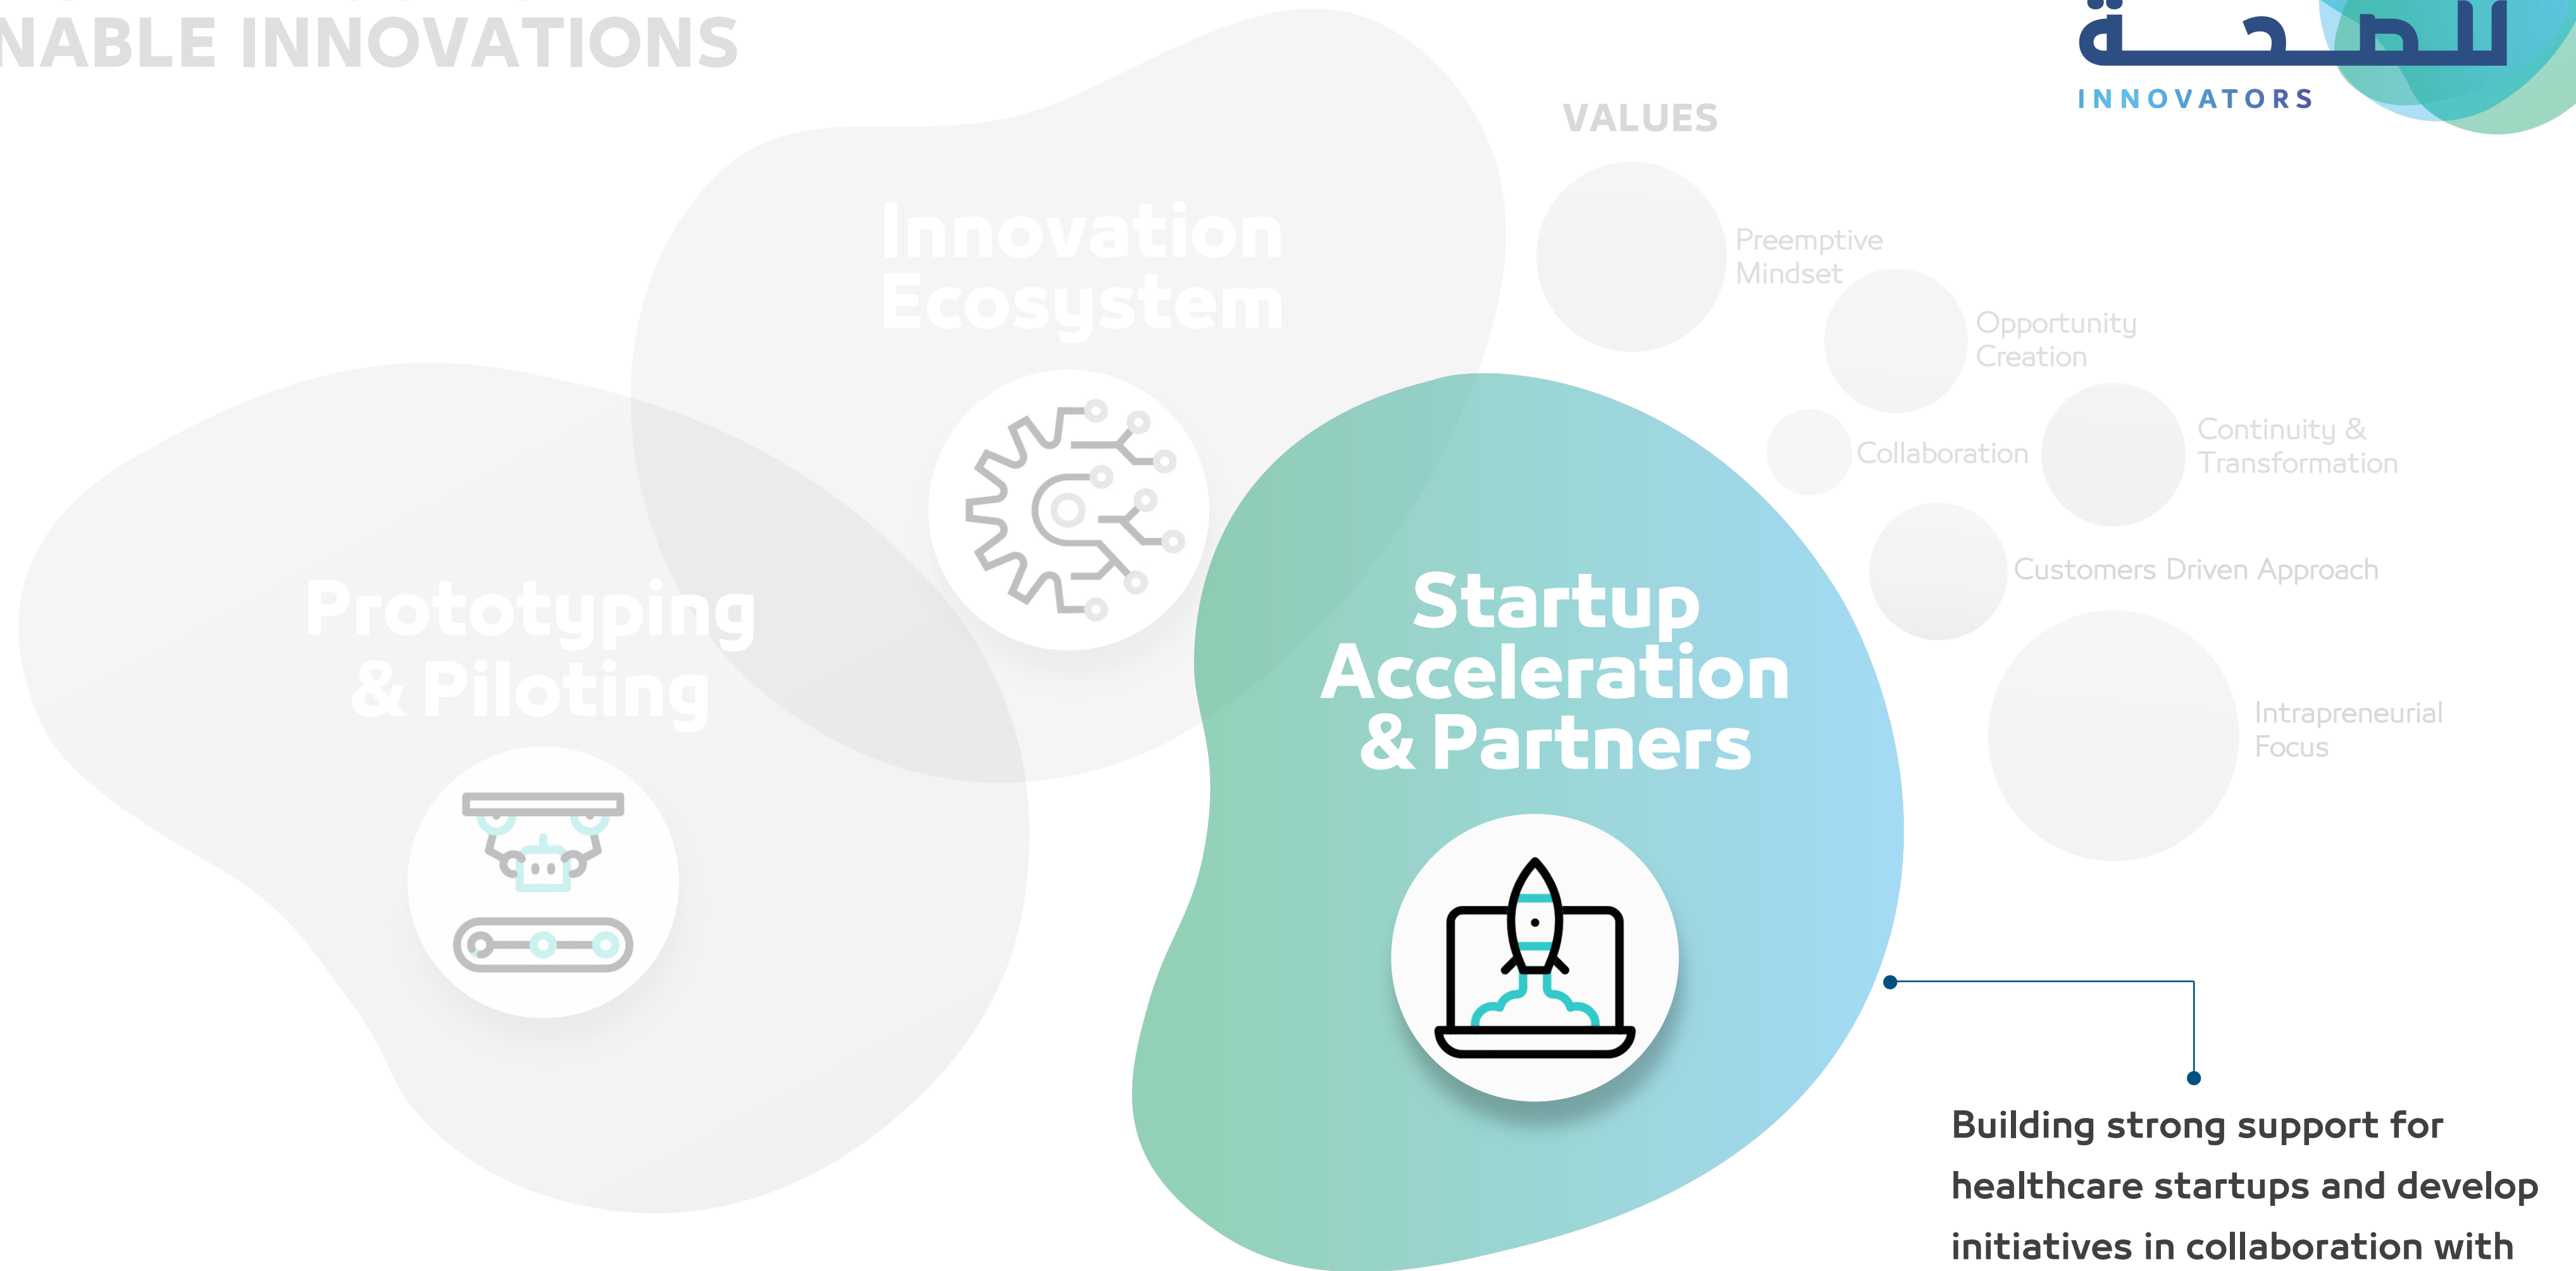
NABLE INNOVATIONS

للصحة
INNOVATORS

VALUES

Innovation Ecosystem

Preemptive Mindset

Opportunity Creation

Collaboration

Continuity & Transformation

Customers Driven Approach

Intrapreneurial Focus

Prototyping & Piloting

Startup Acceleration & Partners

Building strong support for healthcare startups and develop initiatives in collaboration with